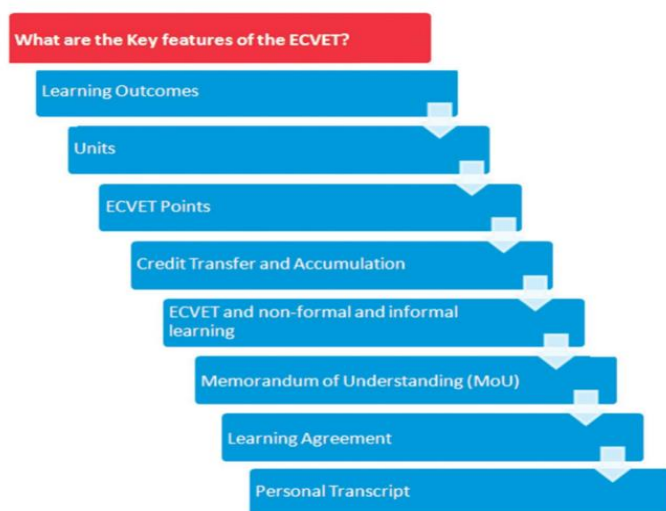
What are the Key features of the ECVET?

Learning Outcomes

Units

ECVET Points

Credit Transfer and Accumulation

ECVET and non-formal and informal learning

Memorandum of Understanding (MoU)

Learning Agreement

Personal Transcript